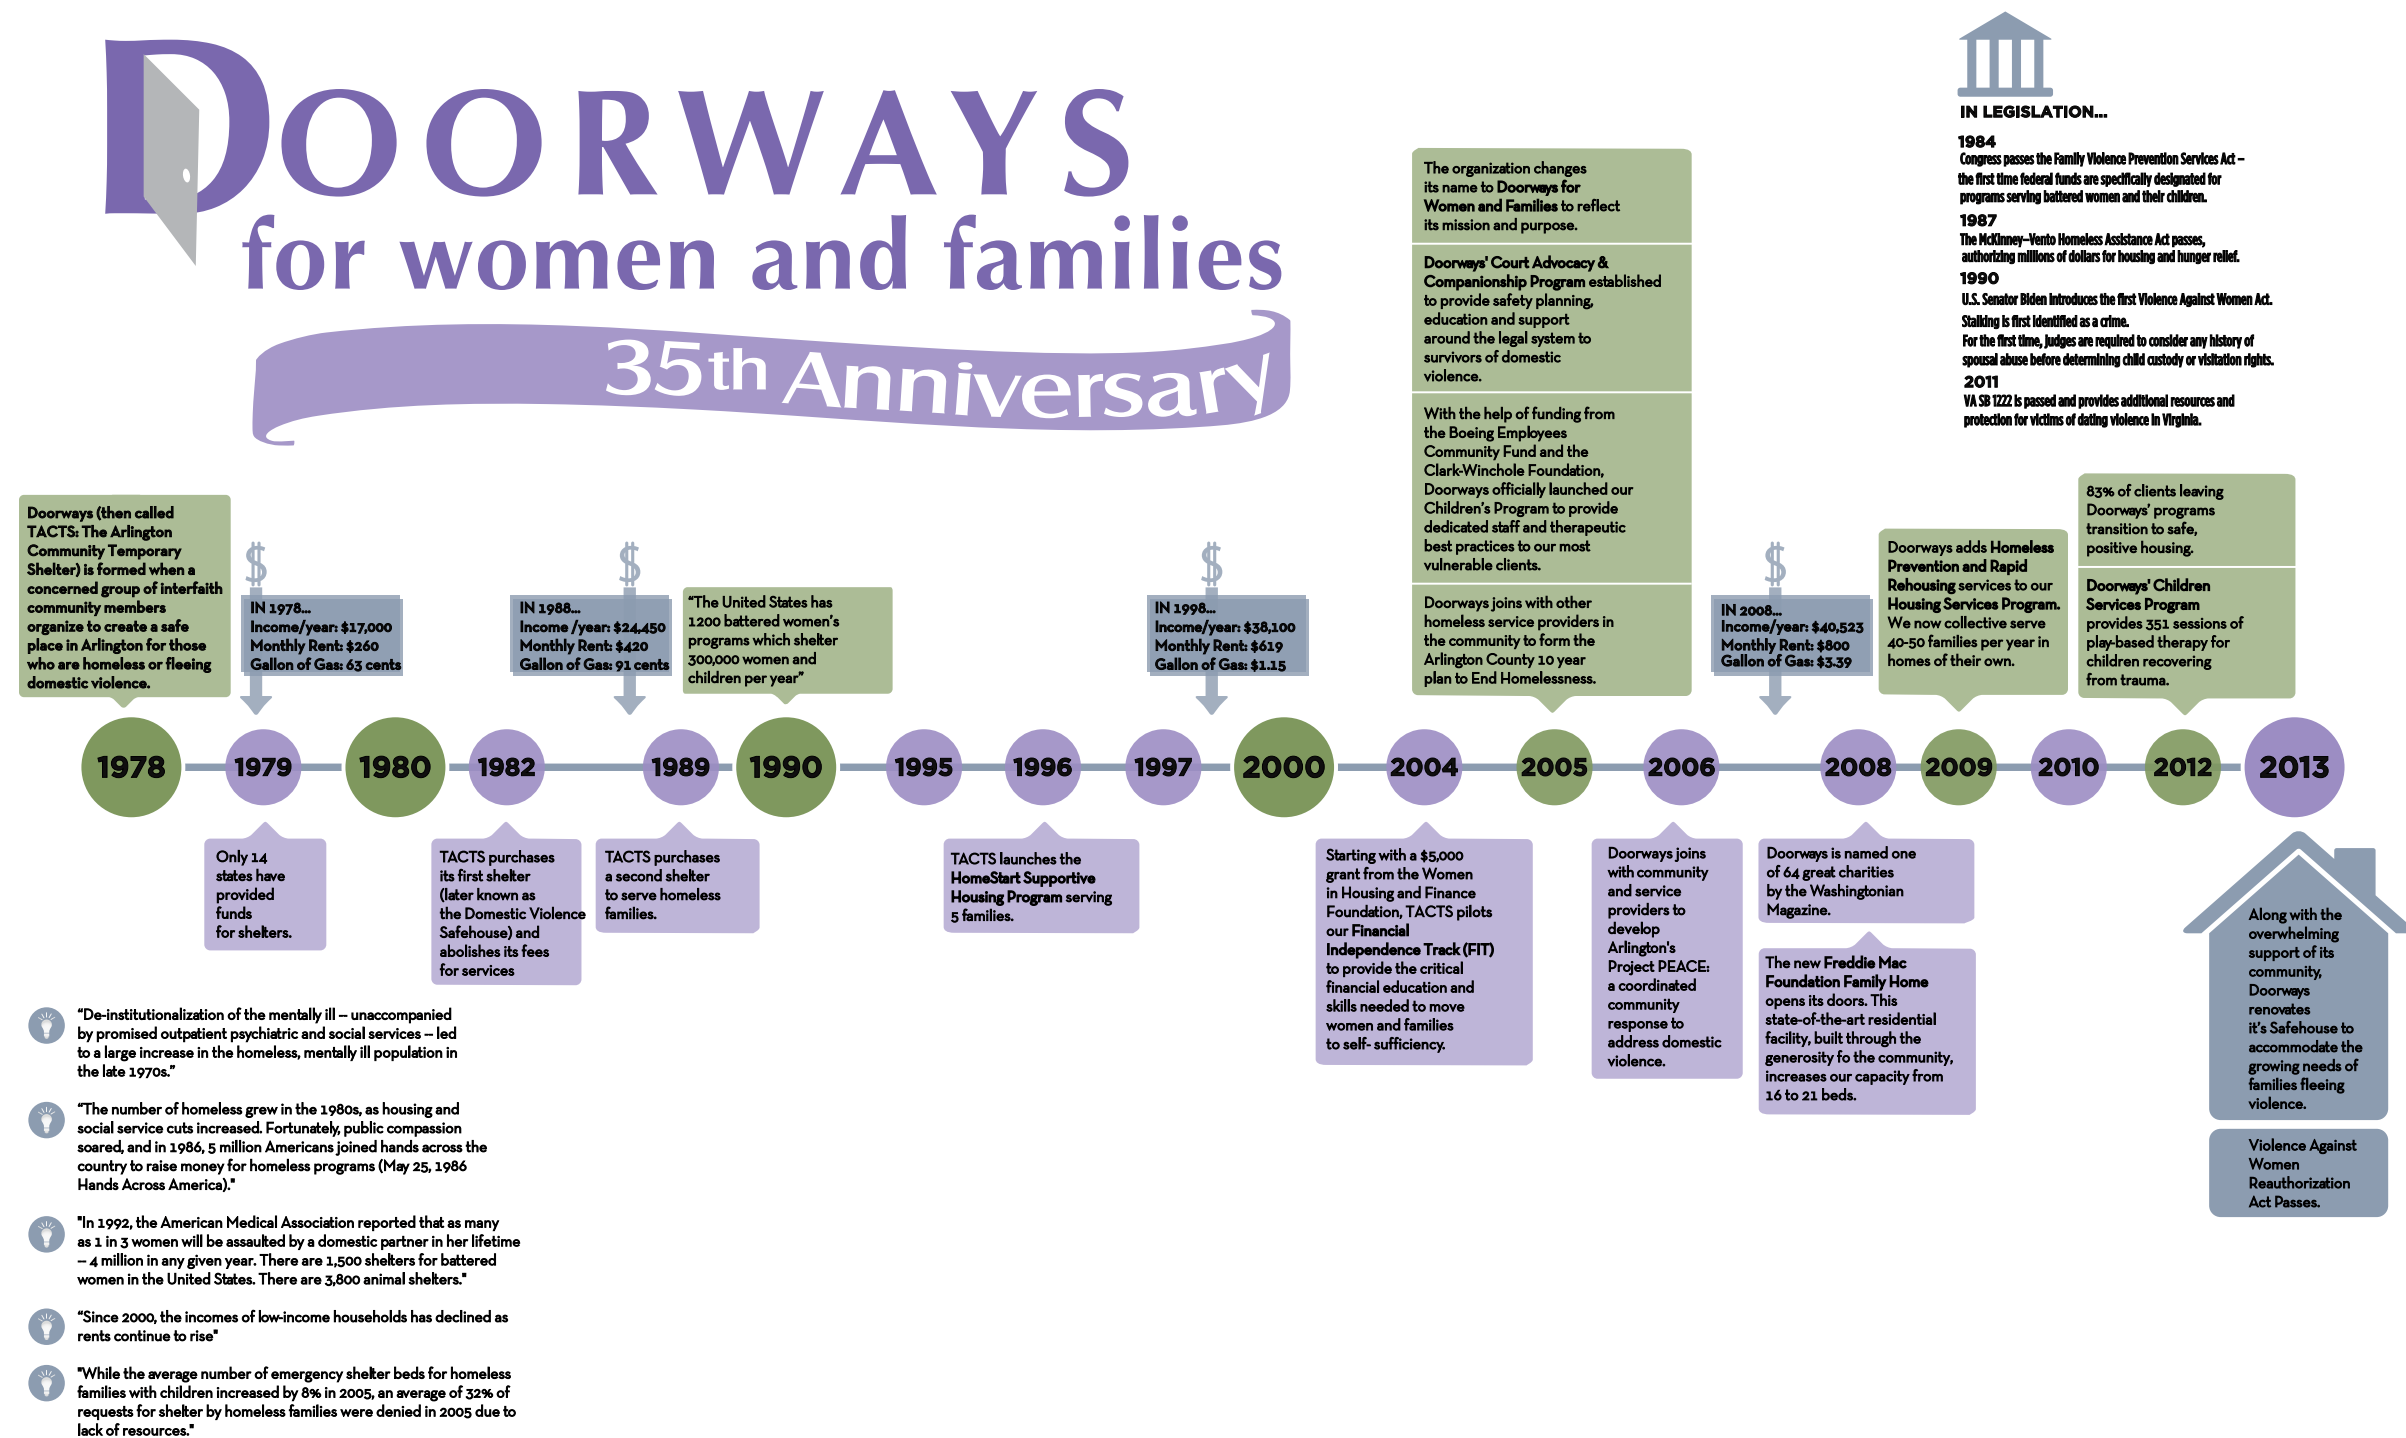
DOORWAYS
for women and families
35th Anniversary

IN LEGISLATION...
1984
Congress passes the Family Violence Prevention Services Act – the first time federal funds are specifically designated for programs serving battered women and their children.
1987
The McKinney–Vento Homeless Assistance Act passes, authorizing millions of dollars for housing and hunger relief.
1990
U.S. Senator Biden introduces the first Violence Against Women Act.
Stalking is first identified as a crime.
For the first time, judges are required to consider any history of spousal abuse before determining child custody or visitation rights.
2011
VA SB 1222 is passed and provides additional resources and protection for victims of dating violence in Virginia.

Doorways (then called TACTS: The Arlington Community Temporary Shelter) is formed when a concerned group of interfaith community members organize to create a safe place in Arlington for those who are homeless or fleeing domestic violence.

$
IN 1978...
Income/year: $17,000
Monthly Rent: $260
Gallon of Gas: 63 cents

$
IN 1988...
Income /year: $24,450
Monthly Rent: $420
Gallon of Gas: 91 cents

"The United States has 1200 battered women's programs which shelter 300,000 women and children per year"

$
IN 1998...
Income/year: $38,100
Monthly Rent: $619
Gallon of Gas: $1.15

The organization changes its name to Doorways for Women and Families to reflect its mission and purpose.

Doorways' Court Advocacy & Companionship Program established to provide safety planning, education and support around the legal system to survivors of domestic violence.

With the help of funding from the Boeing Employees Community Fund and the Clark-Winchole Foundation, Doorways officially launched our Children's Program to provide dedicated staff and therapeutic best practices to our most vulnerable clients.

Doorways joins with other homeless service providers in the community to form the Arlington County 10 year plan to End Homelessness.

$
IN 2008...
Income/year: $40,523
Monthly Rent: $800
Gallon of Gas: $3.39

Doorways adds Homeless Prevention and Rapid Rehousing services to our Housing Services Program. We now collective serve 40-50 families per year in homes of their own.

83% of clients leaving Doorways' programs transition to safe, positive housing.

Doorways' Children Services Program provides 351 sessions of play-based therapy for children recovering from trauma.

1978 1979 1980 1982 1989 1990 1995 1996 1997 2000 2004 2005 2006 2008 2009 2010 2012 2013

Only 14 states have provided funds for shelters.

TACTS purchases its first shelter (later known as the Domestic Violence Safehouse) and abolishes its fees for services

TACTS purchases a second shelter to serve homeless families.

TACTS launches the HomeStart Supportive Housing Program serving 5 families.

Starting with a $5,000 grant from the Women in Housing and Finance Foundation, TACTS pilots our Financial Independence Track (FIT) to provide the critical financial education and skills needed to move women and families to self- sufficiency.

Doorways joins with community and service providers to develop Arlington's Project PEACE: a coordinated community response to address domestic violence.

Doorways is named one of 64 great charities by the Washingtonian Magazine.

The new Freddie Mac Foundation Family Home opens its doors. This state-of-the-art residential facility, built through the generosity fo the community, increases our capacity from 16 to 21 beds.

Along with the overwhelming support of its community, Doorways renovates it's Safehouse to accommodate the growing needs of families fleeing violence.

Violence Against Women Reauthorization Act Passes.

"De-institutionalization of the mentally ill – unaccompanied by promised outpatient psychiatric and social services – led to a large increase in the homeless, mentally ill population in the late 1970s."

"The number of homeless grew in the 1980s, as housing and social service cuts increased. Fortunately, public compassion soared, and in 1986, 5 million Americans joined hands across the country to raise money for homeless programs (May 25, 1986 Hands Across America)."

"In 1992, the American Medical Association reported that as many as 1 in 3 women will be assaulted by a domestic partner in her lifetime – 4 million in any given year. There are 1,500 shelters for battered women in the United States. There are 3,800 animal shelters."

"Since 2000, the incomes of low-income households has declined as rents continue to rise"

"While the average number of emergency shelter beds for homeless families with children increased by 8% in 2005, an average of 32% of requests for shelter by homeless families were denied in 2005 due to lack of resources."